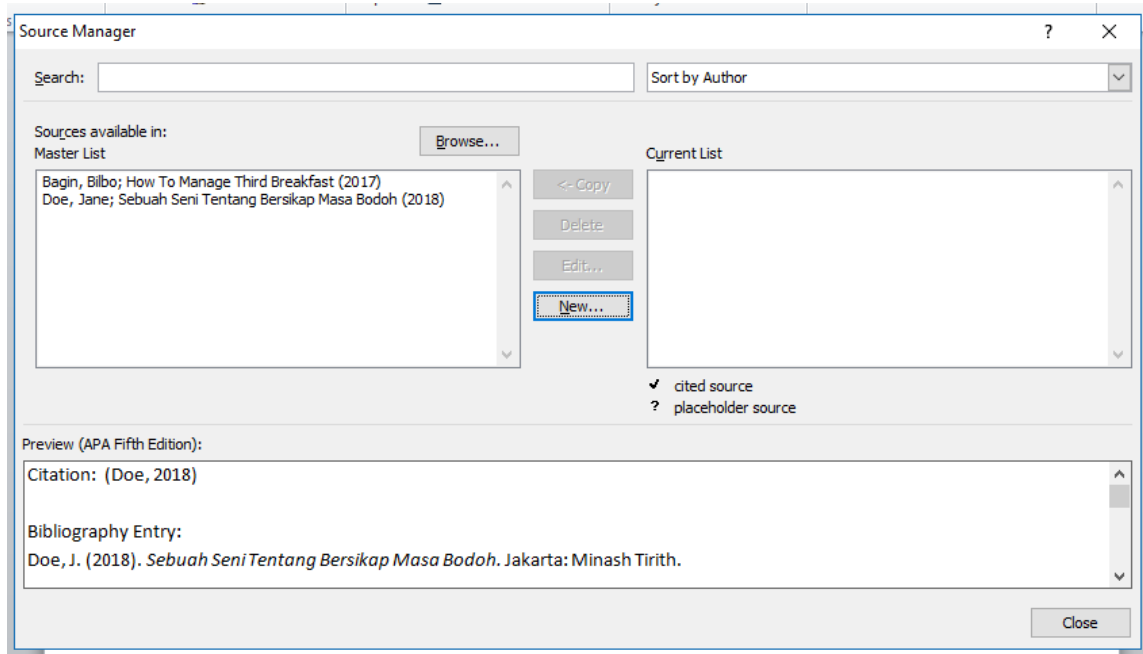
Source Manager

?

X

Search:

Sort by Author

Sources available in:
Master List

Browse...

Bagin, Bilbo; How To Manage Third Breakfast (2017)
Doe, Jane; Sebuah Seni Tentang Bersikap Masa Bodoh (2018)

<- Copy

Delete

Edit...

New...

Current List

✔ cited source
? placeholder source

Preview (APA Fifth Edition):

Citation: (Doe, 2018)

Bibliography Entry:
Doe, J. (2018). *Sebuah Seni Tentang Bersikap Masa Bodoh.* Jakarta: Minash Tirith.

Close